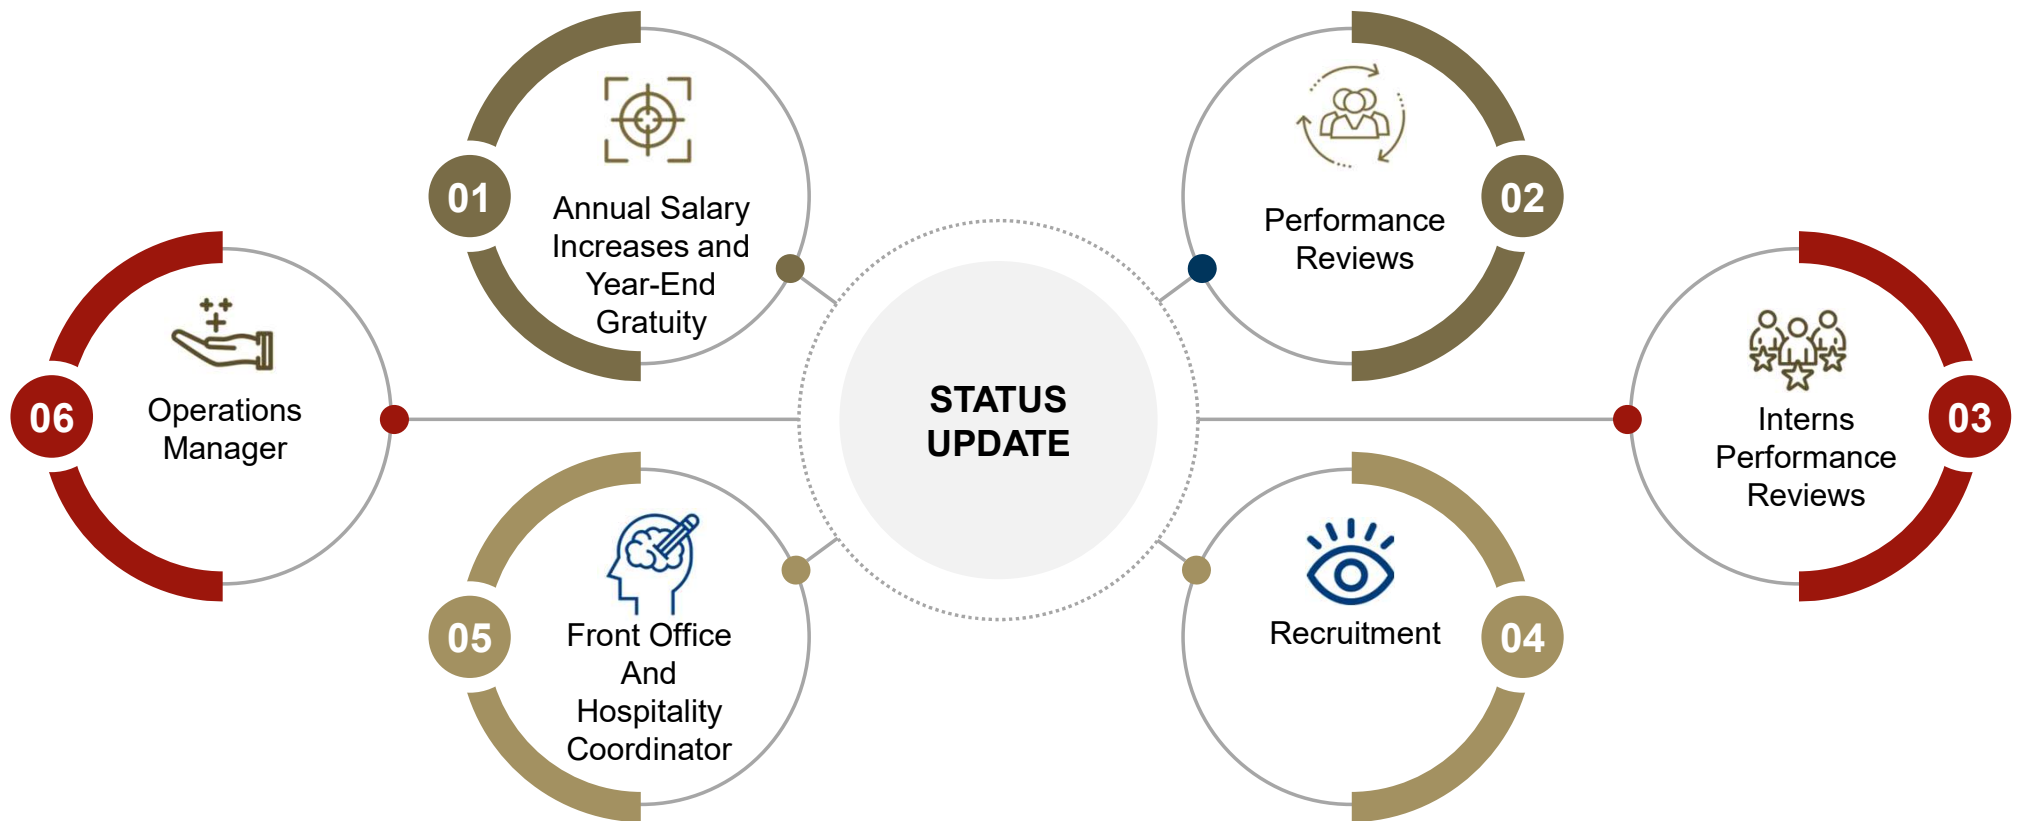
STATUS UPDATE

01
Annual Salary Increases and Year-End Gratuity

02
Performance Reviews

03
Interns Performance Reviews

04
Recruitment

05
Front Office And Hospitality Coordinator

06
Operations Manager